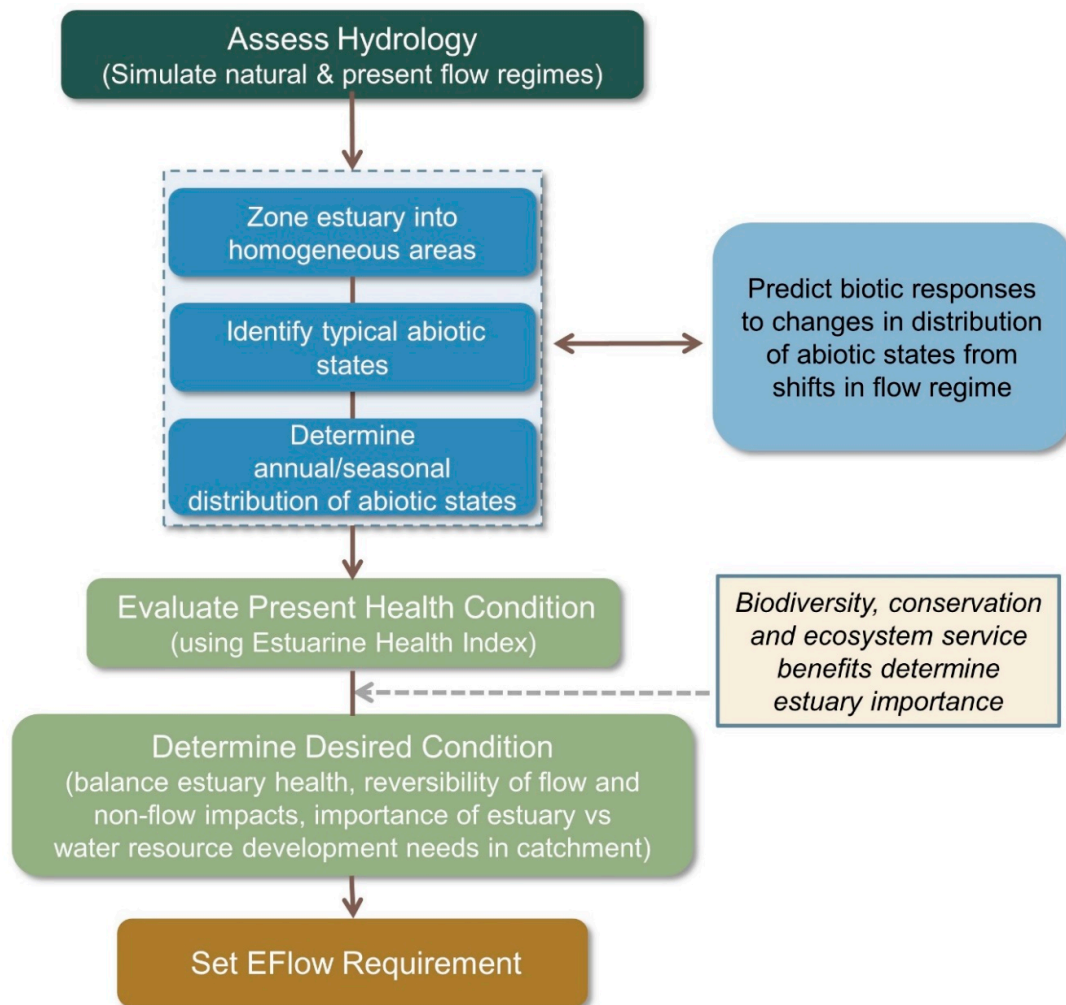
Assess Hydrology
(Simulate natural & present flow regimes)

Zone estuary into homogeneous areas

Identify typical abiotic states

Determine annual/seasonal distribution of abiotic states

Predict biotic responses to changes in distribution of abiotic states from shifts in flow regime

Evaluate Present Health Condition
(using Estuarine Health Index)

Biodiversity, conservation and ecosystem service benefits determine estuary importance

Determine Desired Condition
(balance estuary health, reversibility of flow and non-flow impacts, importance of estuary vs water resource development needs in catchment)

Set EFlow Requirement